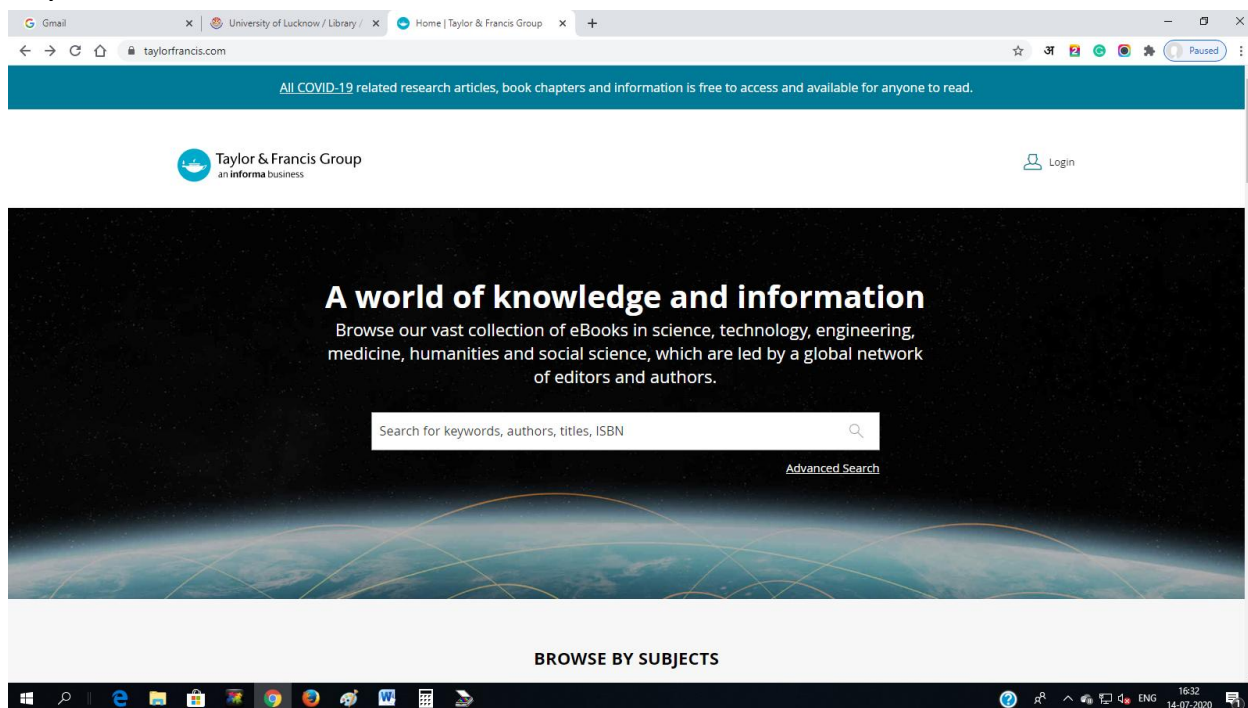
Gmail

University of Lucknow / Library /

Home | Taylor & Francis Group

taylorfrancis.com

अ

Paused

All COVID-19 related research articles, book chapters and information is free to access and available for anyone to read.

Taylor & Francis Group
an informa business

Login

A world of knowledge and information

Browse our vast collection of eBooks in science, technology, engineering, medicine, humanities and social science, which are led by a global network of editors and authors.

Search for keywords, authors, titles, ISBN

Advanced Search

BROWSE BY SUBJECTS

ENG 16:32 14-07-2020